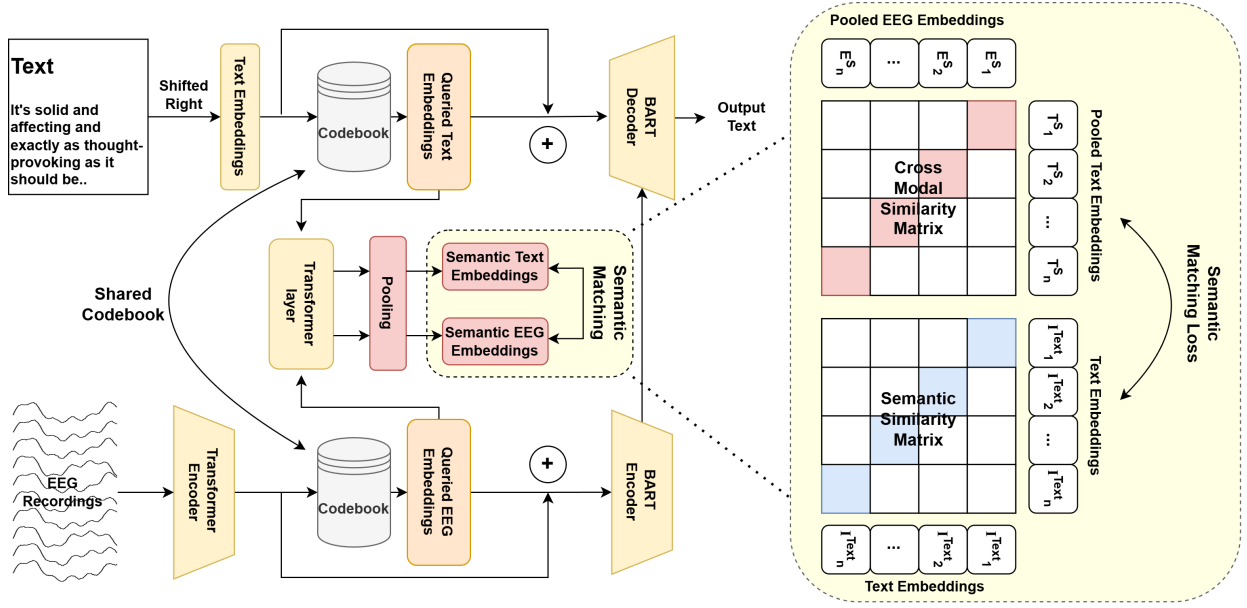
Text

It's solid and affecting and exactly as thought-provoking as it should be..

Shifted Right

Text Embeddings

Codebook

Queried Text Embeddings

+

BART Decoder

Output Text

Transformer layer

Pooling

Semantic Text Embeddings

Semantic EEG Embeddings

Semantic Matching

Shared Codebook

EEG Recordings

Transformer Encoder

Codebook

Queried EEG Embeddings

+

BART Encoder

Pooled EEG Embeddings

$E^S_n$ ... $E^S_2$ $E^S_1$

Cross Modal Similarity Matrix

$T^S_1$ $T^S_2$ ... $T^S_n$

Pooled Text Embeddings

Semantic Matching Loss

Semantic Similarity Matrix

$I^{Text}_1$ $I^{Text}_2$ ... $I^{Text}_n$

Text Embeddings

$I^{Text}_n$ ... $I^{Text}_2$ $I^{Text}_1$

Text Embeddings